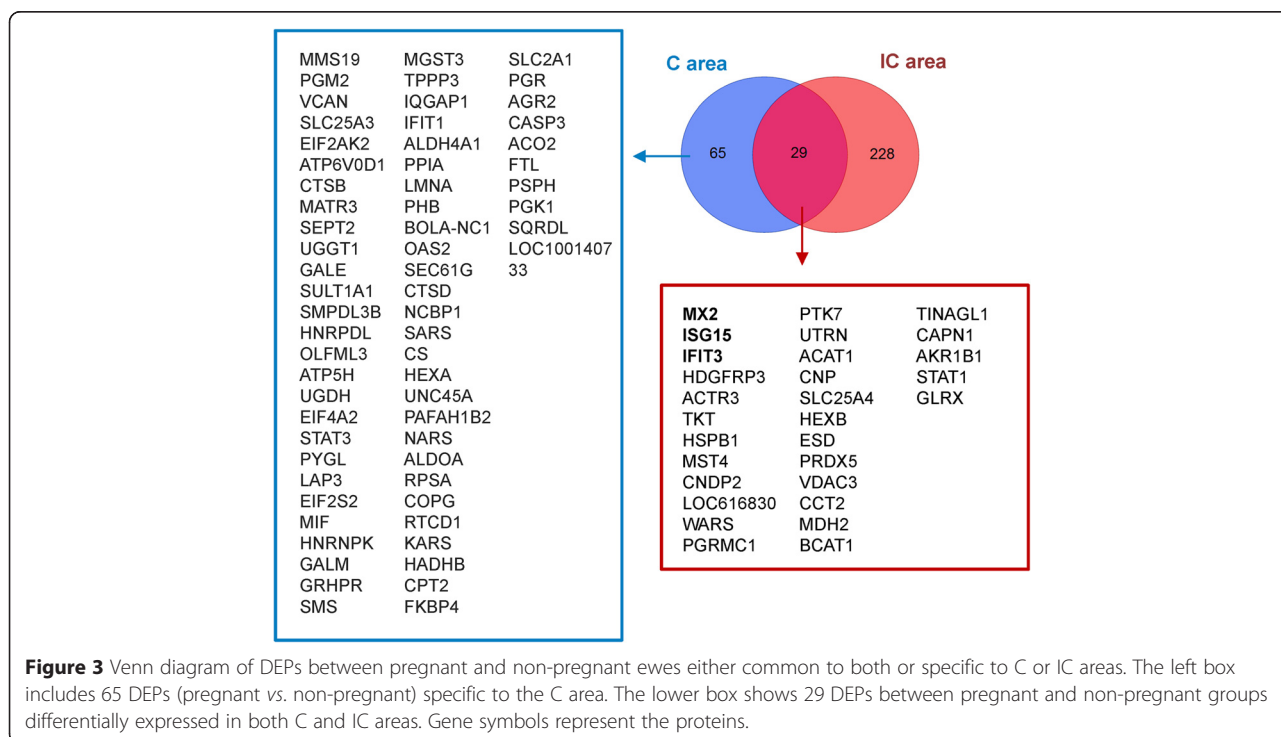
MMS19
PGM2
VCAN
SLC25A3
EIF2AK2
ATP6V0D1
CTSB
MATR3
SEPT2
UGGT1
GALE
SULT1A1
SMPDL3B
HNRPDL
OLFML3
ATP5H
UGDH
EIF4A2
STAT3
PYGL
LAP3
EIF2S2
MIF
HNRNPK
GALM
GRHPR
SMS

MGST3
TPPP3
IQGAP1
IFIT1
ALDH4A1
PPIA
LMNA
PHB
BOLA-NC1
OAS2
SEC61G
CTSD
NCBP1
SARS
CS
HEXA
UNC45A
PAFAH1B2
NARS
ALDOA
RPSA
COPG
RTCD1
KARS
HADHB
CPT2
FKBP4

SLC2A1
PGR
AGR2
CASP3
ACO2
FTL
PSPH
PGK1
SQRDL
LOC100140733

C area

IC area

65

29

228

MX2
ISG15
IFIT3
HDGFRP3
ACTR3
TKT
HSPB1
MST4
CNDP2
LOC616830
WARS
PGRMC1

PTK7
UTRN
ACAT1
CNP
SLC25A4
HEXB
ESD
PRDX5
VDAC3
CCT2
MDH2
BCAT1

TINAGL1
CAPN1
AKR1B1
STAT1
GLRX

**Figure 3** Venn diagram of DEPs between pregnant and non-pregnant ewes either common to both or specific to C or IC areas. The left box includes 65 DEPs (pregnant *vs*. non-pregnant) specific to the C area. The lower box shows 29 DEPs between pregnant and non-pregnant groups differentially expressed in both C and IC areas. Gene symbols represent the proteins.